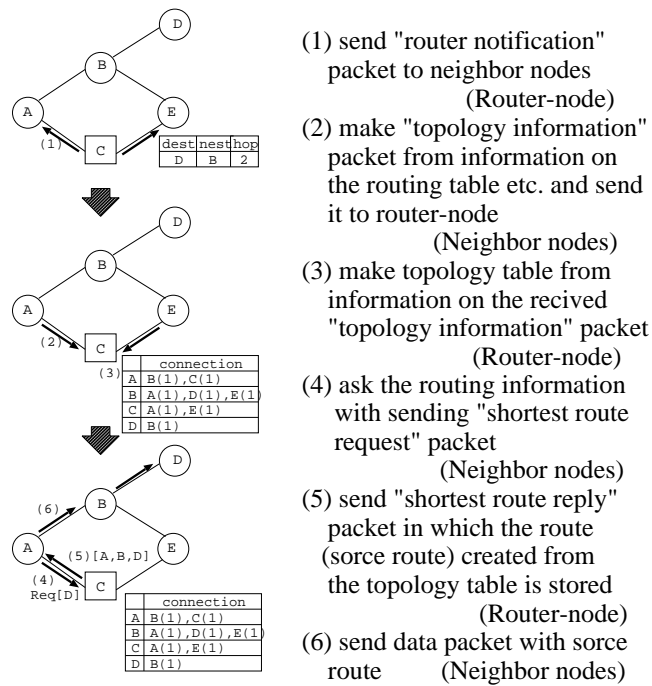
D
B
A
E
(1)
C

| dest | nest | hop |
|---|---|---|
| D | B | 2 |

D
B
A
E
(2)
C
(3)

| | connection |
|---|---|
| A | B(1),C(1) |
| B | A(1),D(1),E(1) |
| C | A(1),E(1) |
| D | B(1) |

D
(6)
B
A
(5)[A,B,D]
E
(4)
Req[D]
C

| | connection |
|---|---|
| A | B(1),C(1) |
| B | A(1),D(1),E(1) |
| C | A(1),E(1) |
| D | B(1) |

(1) send "router notification" packet to neighbor nodes (Router-node)

(2) make "topology information" packet from information on the routing table etc. and send it to router-node (Neighbor nodes)

(3) make topology table from information on the recived "topology information" packet (Router-node)

(4) ask the routing information with sending "shortest route request" packet (Neighbor nodes)

(5) send "shortest route reply" packet in which the route (sorce route) created from the topology table is stored (Router-node)

(6) send data packet with sorce route (Neighbor nodes)